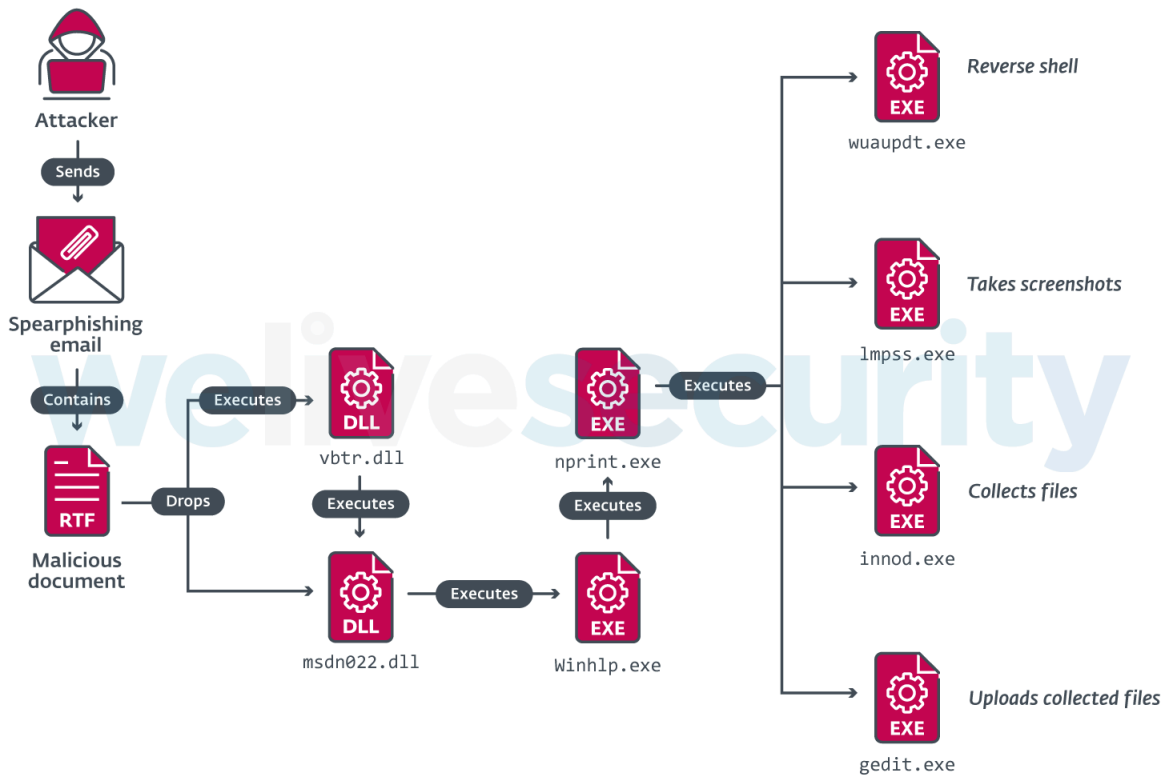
Attacker

Sends

Spearphishing email

Contains

RTF

Malicious document

Drops

Executes

DLL

vbtr.dll

Executes

DLL

msdn022.dll

Executes

EXE

Winhlp.exe

Executes

EXE

nprint.exe

Executes

EXE

wuaupdt.exe

Reverse shell

EXE

lmpss.exe

Takes screenshots

EXE

innod.exe

Collects files

EXE

gedit.exe

Uploads collected files

welivesecurity